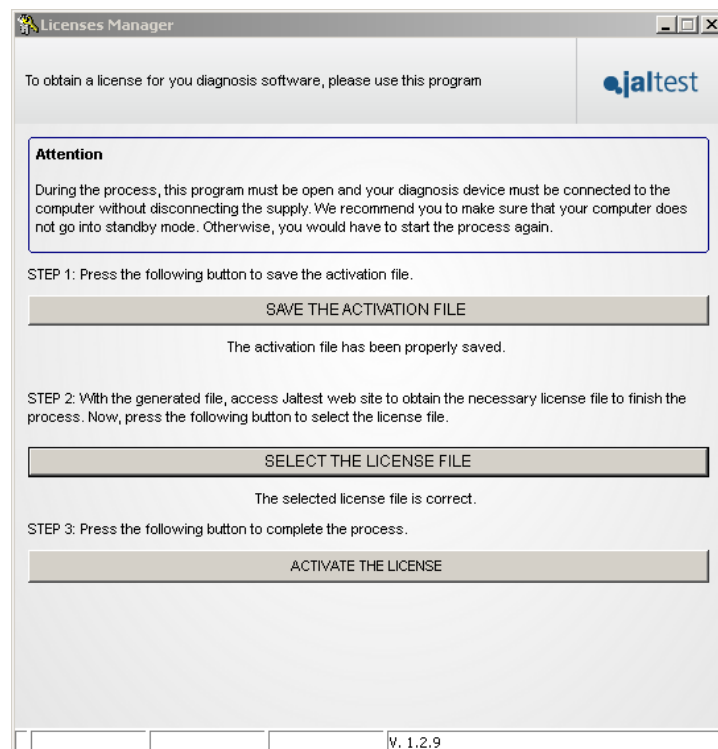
Licenses Manager

To obtain a license for you diagnosis software, please use this program

jaltest

Attention

During the process, this program must be open and your diagnosis device must be connected to the computer without disconnecting the supply. We recommend you to make sure that your computer does not go into standby mode. Otherwise, you would have to start the process again.

STEP 1: Press the following button to save the activation file.

SAVE THE ACTIVATION FILE

The activation file has been properly saved.

STEP 2: With the generated file, access Jaltest web site to obtain the necessary license file to finish the process. Now, press the following button to select the license file.

SELECT THE LICENSE FILE

The selected license file is correct.

STEP 3: Press the following button to complete the process.

ACTIVATE THE LICENSE

V. 1.2.9